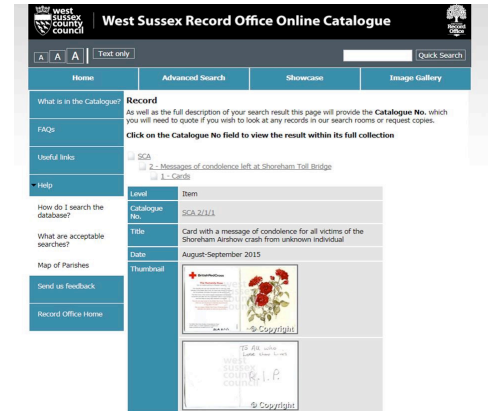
west sussex county council

West Sussex Record Office Online Catalogue

Record Office

A A A Text only

Quick Search

Home | Advanced Search | Showcase | Image Gallery

What is in the Catalogue?

FAQs

Useful links

Help

How do I search the database?

What are acceptable searches?

Map of Parishes

Send us feedback

Record Office Home

Record

As well as the full description of your search result this page will provide the Catalogue No. which you will need to quote if you wish to look at any records in our search rooms or request copies.

Click on the Catalogue No field to view the result within its full collection

SCA

2 - Messages of condolence left at Shoreham Toll Bridge

1 - Cards

| Level | Item |
|---|---|
| Catalogue No. | SCA 2/1/1 |
| Title | Card with a message of condolence for all victims of the Shoreham Airshow crash from unknown individual |
| Date | August-September 2015 |
| Thumbnail | |

British Red Cross

© Copyright

West Sussex County Council

To all who Lost their lives

R.I.P.

© Copyright